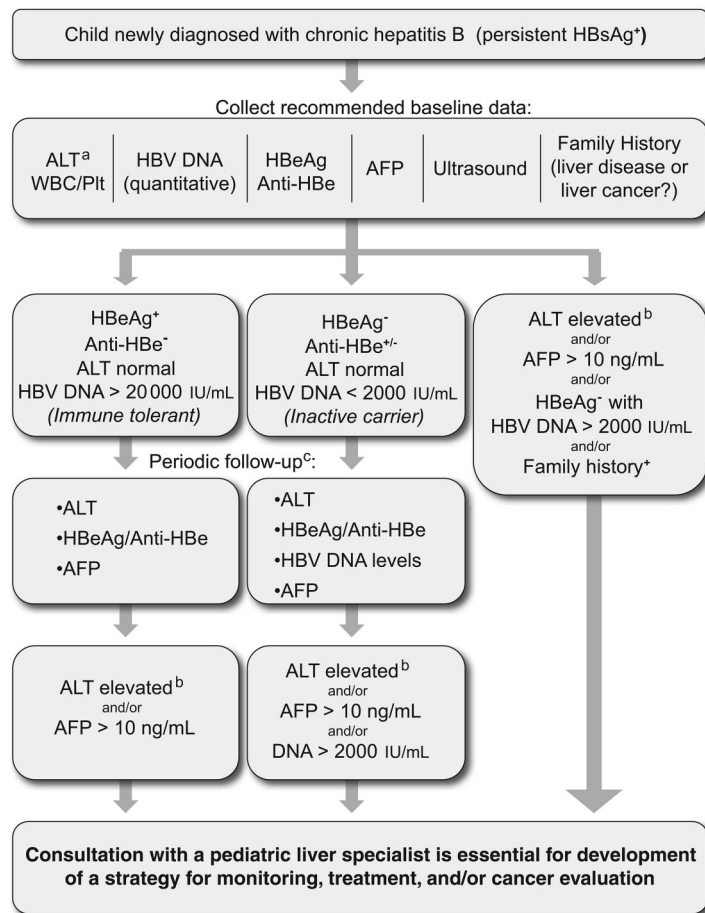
Child newly diagnosed with chronic hepatitis B (persistent HBsAg$^+$)

Collect recommended baseline data:

| ALT$^a$ WBC/Plt | HBV DNA (quantitative) | HBeAg Anti-HBe | AFP | Ultrasound | Family History (liver disease or liver cancer?) |
|---|---|---|---|---|---|

HBeAg$^+$
Anti-HBe$^-$
ALT normal
HBV DNA > 20 000 IU/mL
(Immune tolerant)

HBeAg$^-$
Anti-HBe$^{+/-}$
ALT normal
HBV DNA < 2000 IU/mL
(Inactive carrier)

ALT elevated$^b$
and/or
AFP > 10 ng/mL
and/or
HBeAg$^-$ with HBV DNA > 2000 IU/mL
and/or
Family history$^+$

Periodic follow-up$^c$:

•ALT
•HBeAg/Anti-HBe
•AFP

•ALT
•HBeAg/Anti-HBe
•HBV DNA levels
•AFP

ALT elevated$^b$
and/or
AFP > 10 ng/mL

ALT elevated$^b$
and/or
AFP > 10 ng/mL
and/or
DNA > 2000 IU/mL

Consultation with a pediatric liver specialist is essential for development of a strategy for monitoring, treatment, and/or cancer evaluation